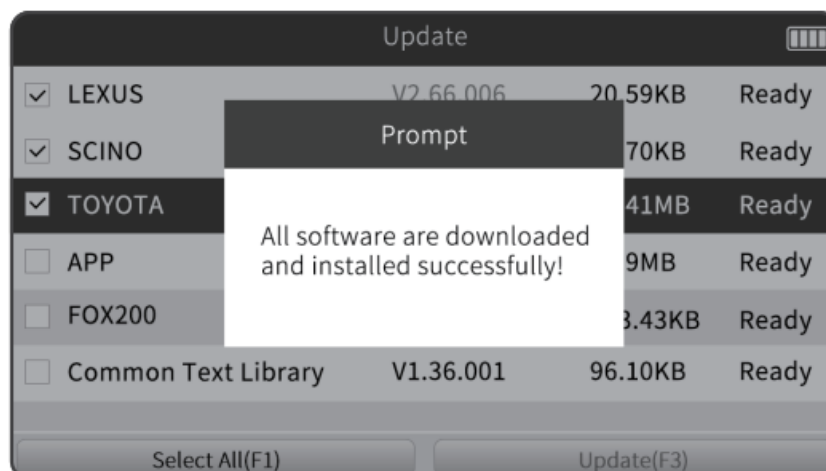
Update

LEXUS V2.66.006 20.59KB Ready
SCINO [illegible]70KB Ready
TOYOTA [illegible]41MB Ready
APP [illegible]9MB Ready
FOX200 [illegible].43KB Ready
Common Text Library V1.36.001 96.10KB Ready

Prompt

All software are downloaded and installed successfully!

Select All(F1)
Update(F3)